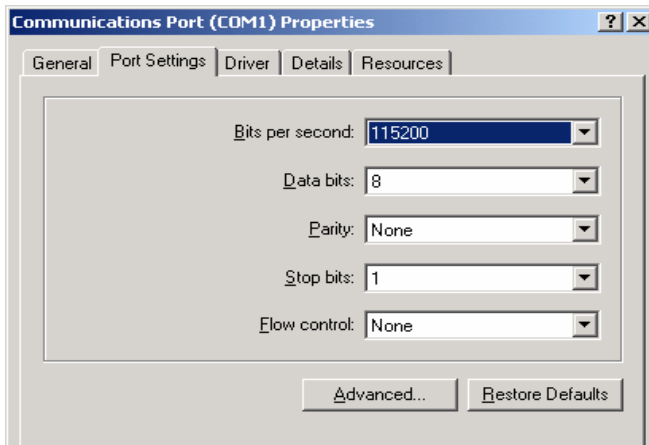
Communications Port (COM1) Properties

?

General | Port Settings | Driver | Details | Resources

Bits per second: 115200

Data bits: 8

Parity: None

Stop bits: 1

Flow control: None

Advanced...

Restore Defaults